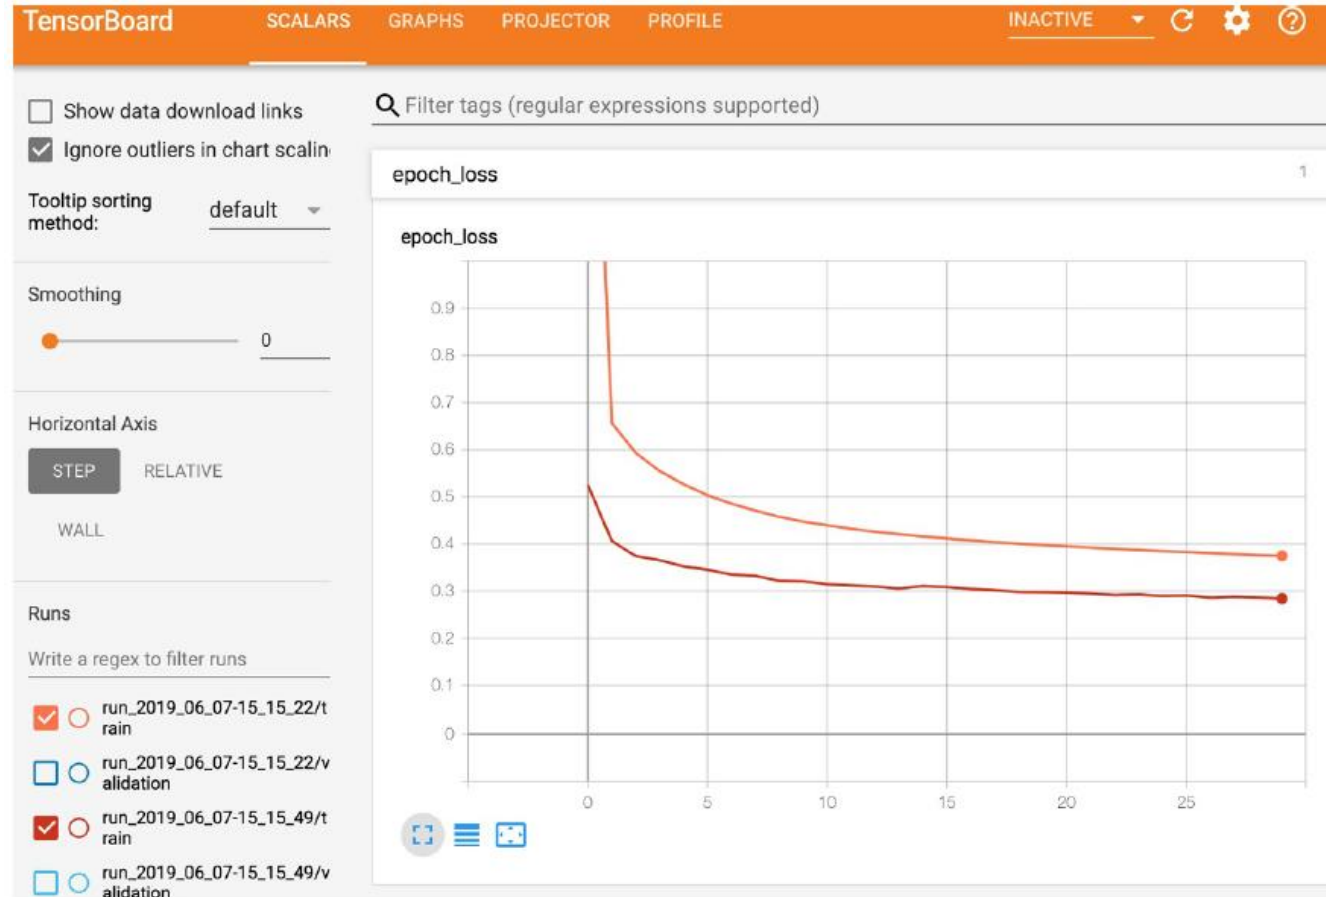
TensorBoard SCALARS GRAPHS PROJECTOR PROFILE INACTIVE

Show data download links

Ignore outliers in chart scalin

Tooltip sorting method: default

Smoothing

0

Horizontal Axis

STEP RELATIVE

WALL

Runs

Write a regex to filter runs

run_2019_06_07-15_15_22/train

run_2019_06_07-15_15_22/validation

run_2019_06_07-15_15_49/train

run_2019_06_07-15_15_49/validation

Filter tags (regular expressions supported)

epoch_loss 1

epoch_loss

0.9
0.8
0.7
0.6
0.5
0.4
0.3
0.2
0.1
0

0 5 10 15 20 25